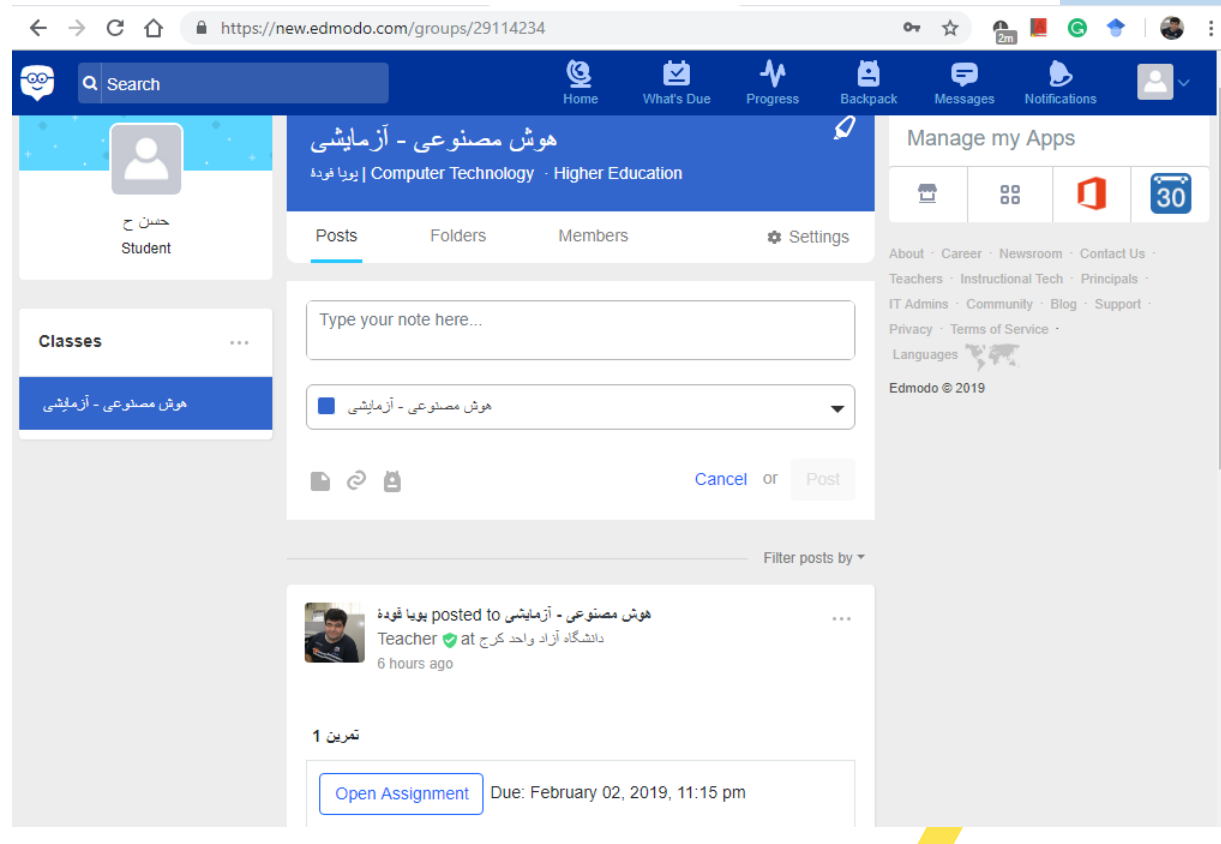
https://new.edmodo.com/groups/29114234

2m

Search

Home What's Due Progress Backpack Messages Notifications

حسن ح
Student

Classes ...

هوش مصنوعی - آزمایشی

هوش مصنوعی - آزمایشی
پویا قودة | Computer Technology · Higher Education

Posts Folders Members Settings

Type your note here...

هوش مصنوعی - آزمایشی

Cancel or Post

Filter posts by

پویا قودة posted to هوش مصنوعی - آزمایشی
Teacher at دانشگاه آزاد واحد کرج
6 hours ago

تمرین 1

Open Assignment Due: February 02, 2019, 11:15 pm

Manage my Apps

30

About · Career · Newsroom · Contact Us · Teachers · Instructional Tech · Principals · IT Admins · Community · Blog · Support · Privacy · Terms of Service ·
Languages

Edmodo © 2019